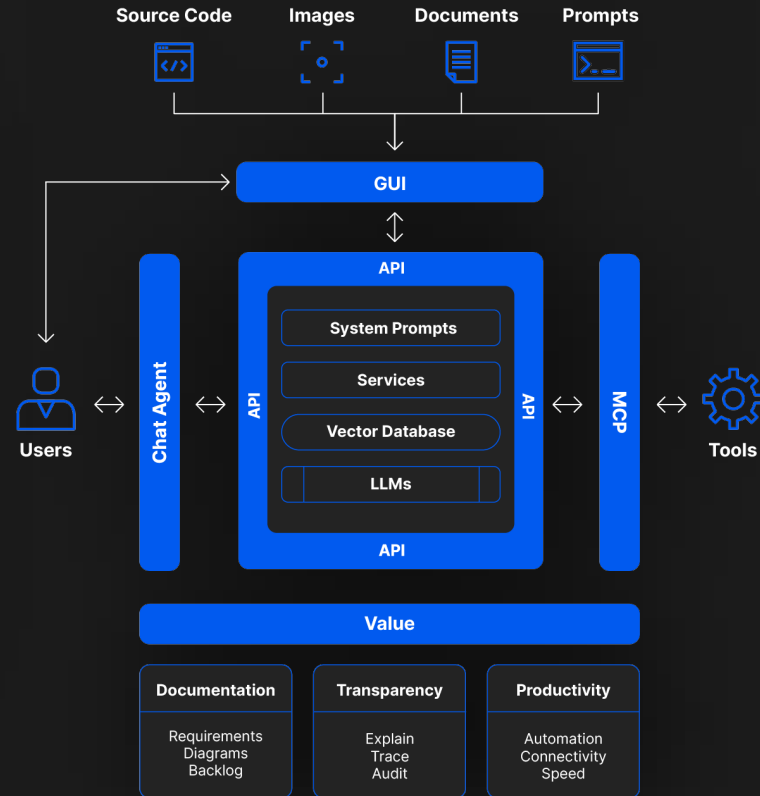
Source Code
Images
Documents
Prompts

GUI

API

API

API

API

System Prompts

Services

Vector Database

LLMs

Chat Agent

MCP

Users

Tools

Value

| Documentation | Transparency | Productivity |
|---|---|---|
| Requirements Diagrams Backlog | Explain Trace Audit | Automation Connectivity Speed |